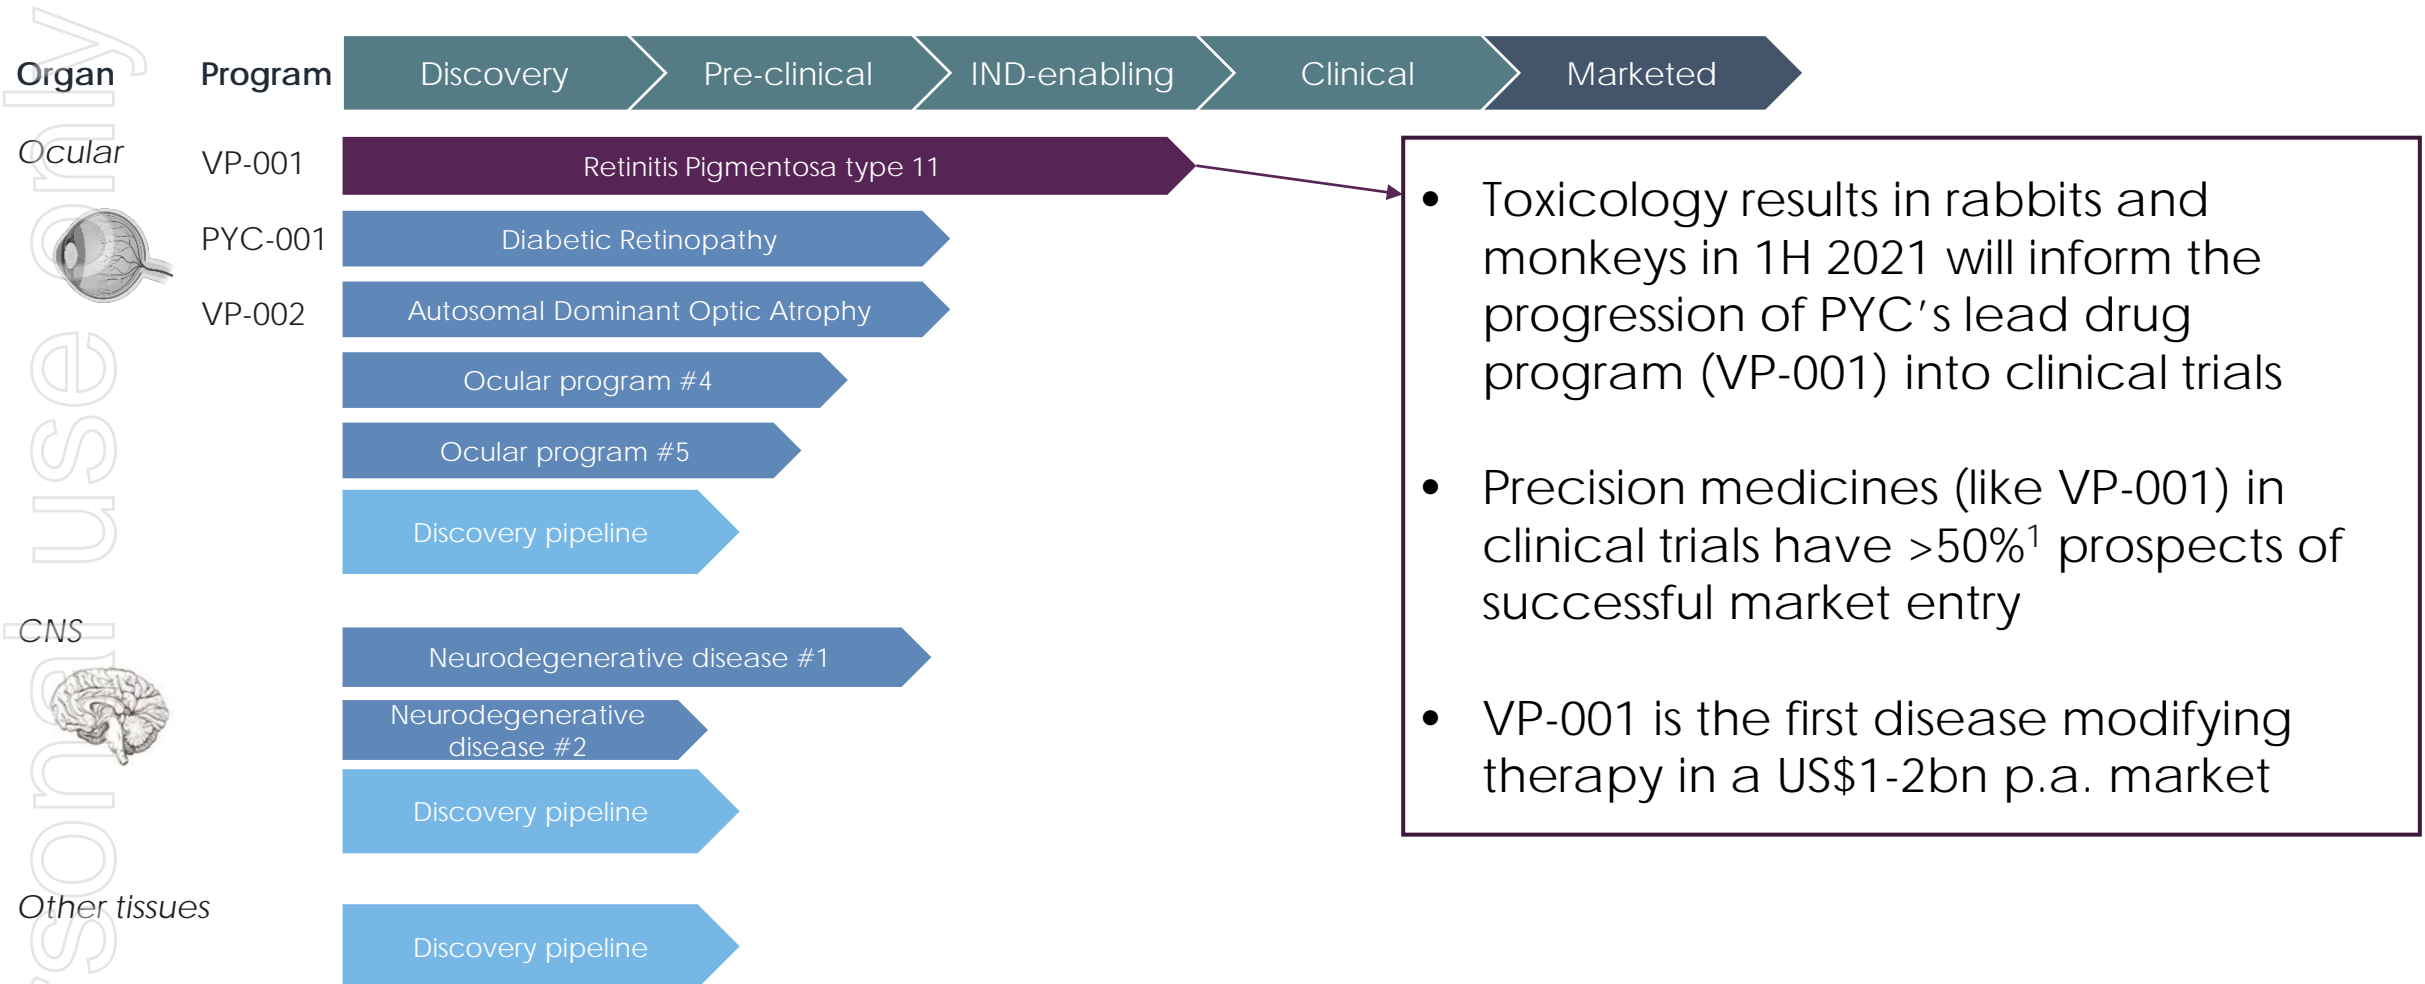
Organ

Program

Discovery

Pre-clinical

IND-enabling

Clinical

Marketed

Ocular

VP-001

Retinitis Pigmentosa type 11

PYC-001

Diabetic Retinopathy

VP-002

Autosomal Dominant Optic Atrophy

Ocular program #4

Ocular program #5

Discovery pipeline

CNS

Neurodegenerative disease #1

Neurodegenerative disease #2

Discovery pipeline

Other tissues

Discovery pipeline

• Toxicology results in rabbits and monkeys in 1H 2021 will inform the progression of PYC's lead drug program (VP-001) into clinical trials

• Precision medicines (like VP-001) in clinical trials have >50%$^1$ prospects of successful market entry

• VP-001 is the first disease modifying therapy in a US$1-2bn p.a. market

sonal use only